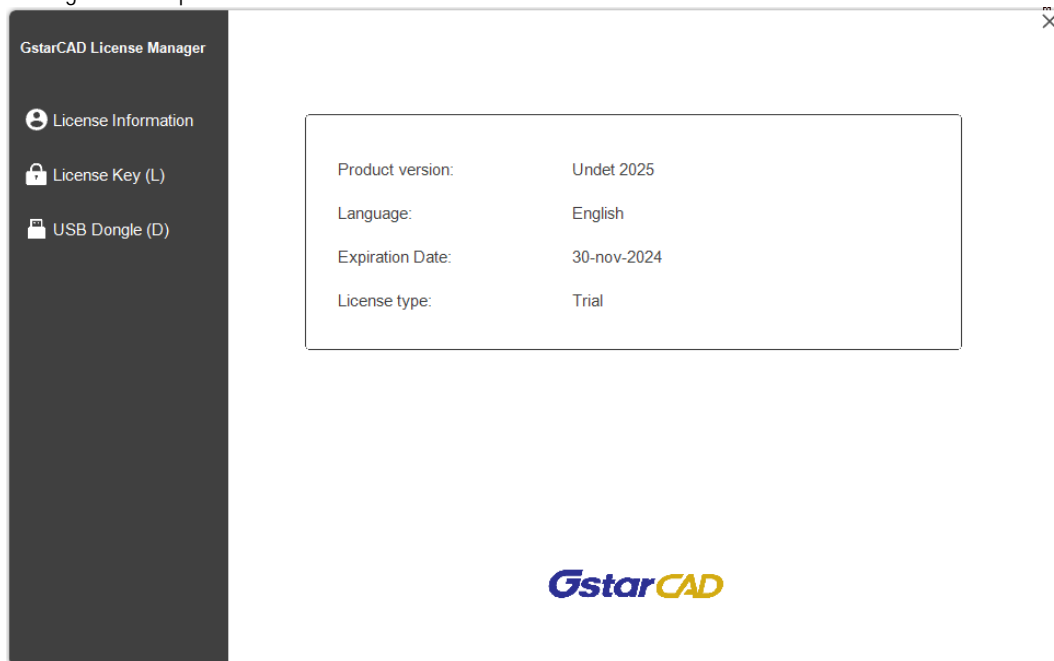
GstarCAD License Manager

License Information

License Key (L)

USB Dongle (D)

| | |
|---|---|
| Product version: | Undet 2025 |
| Language: | English |
| Expiration Date: | 30-nov-2024 |
| License type: | Trial |

GstarCAD